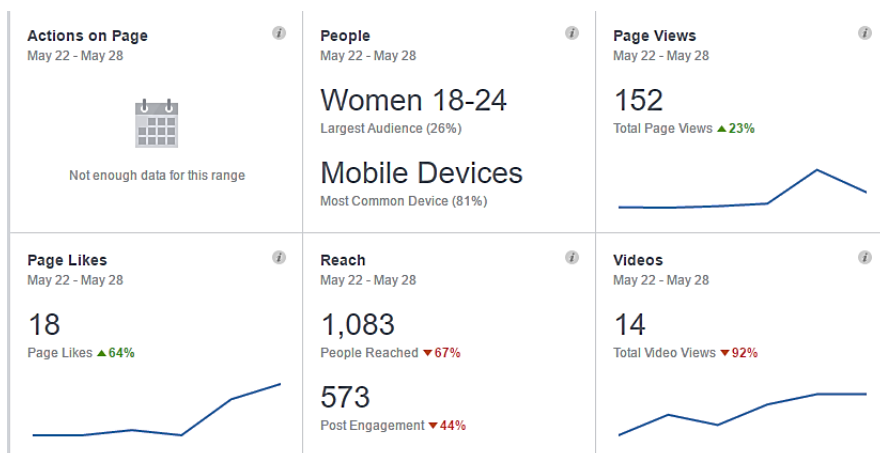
Actions on Page
May 22 - May 28
i

Not enough data for this range

People
May 22 - May 28
i

Women 18-24
Largest Audience (26%)

Mobile Devices
Most Common Device (81%)

Page Views
May 22 - May 28
i

152
Total Page Views ▲23%

Page Likes
May 22 - May 28
i

18
Page Likes ▲64%

Reach
May 22 - May 28
i

1,083
People Reached ▼67%

573
Post Engagement ▼44%

Videos
May 22 - May 28
i

14
Total Video Views ▼92%